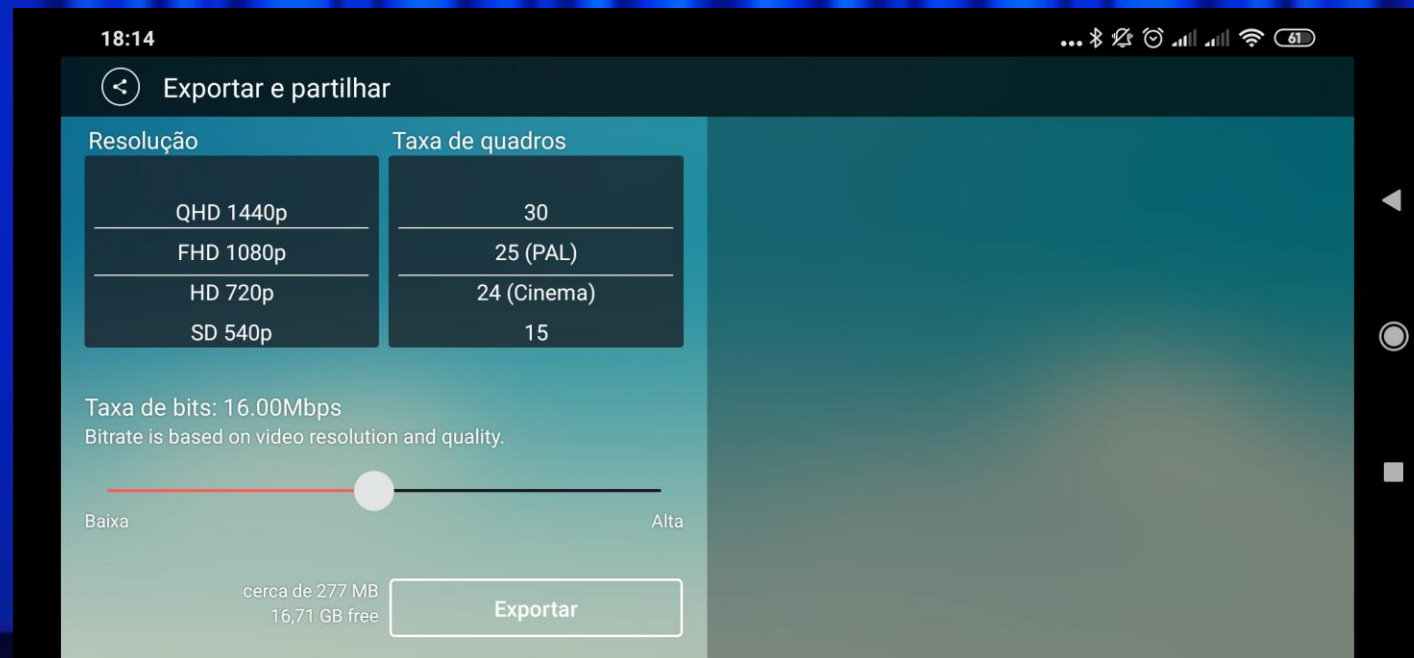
18:14

61

Exportar e partilhar

Resolução

QHD 1440p
FHD 1080p
HD 720p
SD 540p

Taxa de quadros

30
25 (PAL)
24 (Cinema)
15

Taxa de bits: 16.00Mbps
Bitrate is based on video resolution and quality.

Baixa

Alta

cerca de 277 MB
16,71 GB free

Exportar